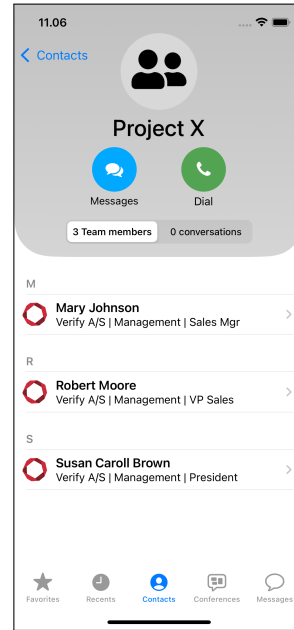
11.06

Contacts

Project X

Messages

Dial

3 Team members

0 conversations

M

Mary Johnson
Verify A/S | Management | Sales Mgr

R

Robert Moore
Verify A/S | Management | VP Sales

S

Susan Caroll Brown
Verify A/S | Management | President

Favorites

Recents

Contacts

Conferences

Messages